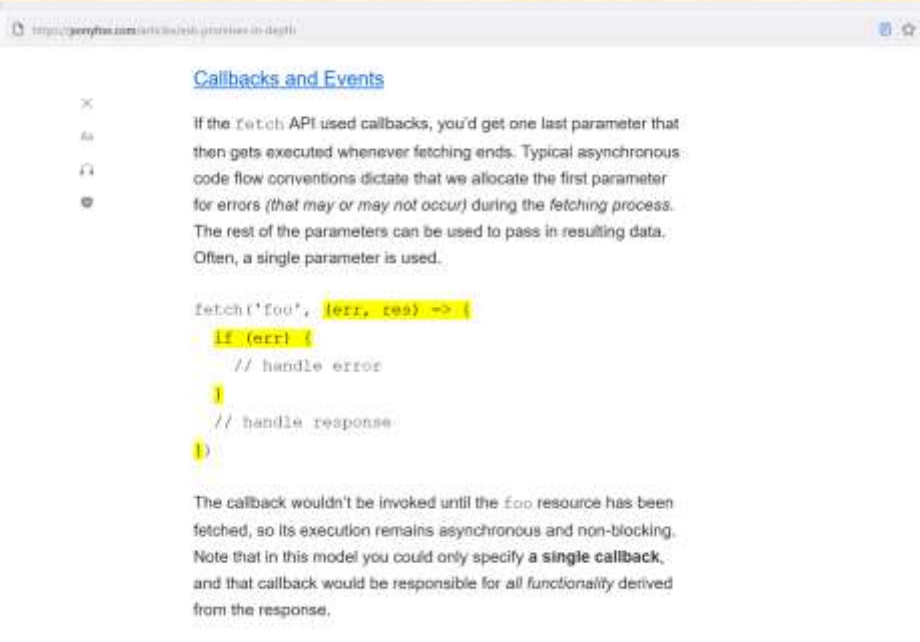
https://ponyfoo.com/articles/es6-promises-in-depth

Callbacks and Events

If the fetch API used callbacks, you'd get one last parameter that then gets executed whenever fetching ends. Typical asynchronous code flow conventions dictate that we allocate the first parameter for errors (that may or may not occur) during the fetching process. The rest of the parameters can be used to pass in resulting data. Often, a single parameter is used.

fetch('foo', (err, res) => {
  if (err) {
    // handle error
  }
  // handle response
})

The callback wouldn't be invoked until the foo resource has been fetched, so its execution remains asynchronous and non-blocking. Note that in this model you could only specify a single callback, and that callback would be responsible for all functionality derived from the response.